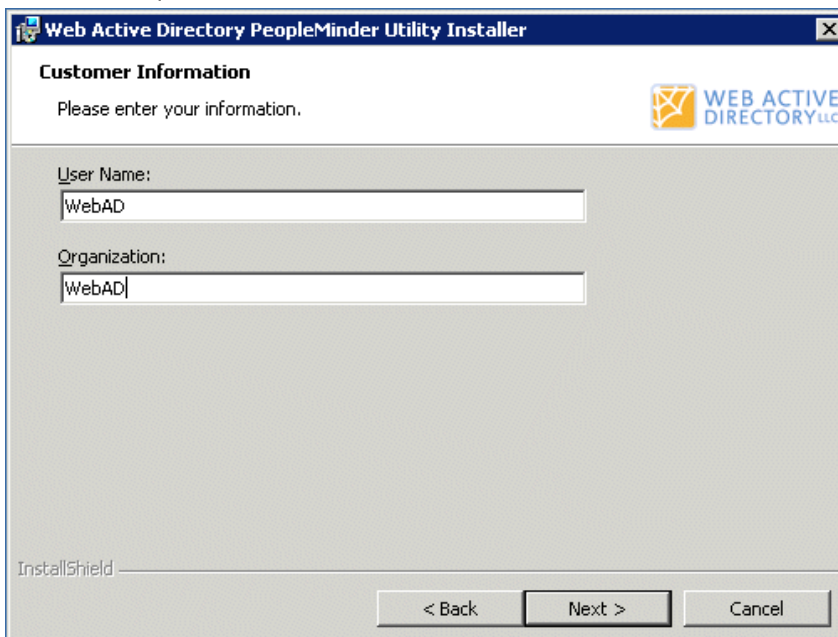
Web Active Directory PeopleMinder Utility Installer

Customer Information

Please enter your information.

WEB ACTIVE DIRECTORY LLC

User Name:

WebAD

Organization:

WebAD

InstallShield

< Back

Next >

Cancel